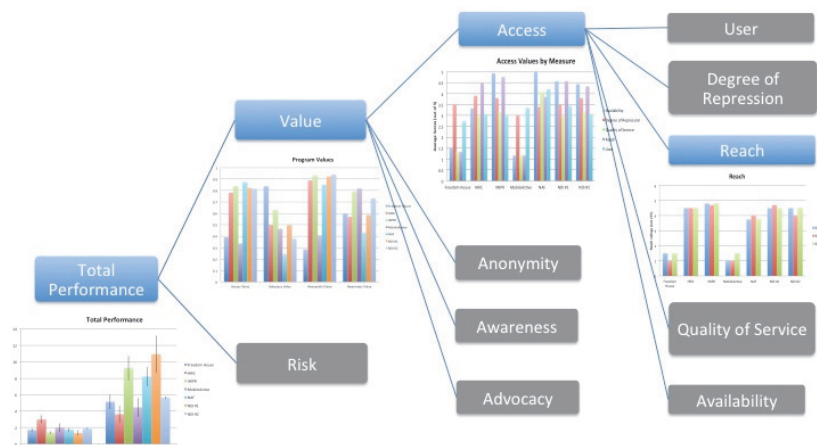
Access

User

Degree of Repression

Access Values by Measure

Value

Reach

Program Values

Reach

Total Performance

Anonymity

Total Performance

Awareness

Quality of Service

Risk

Advocacy

Availability